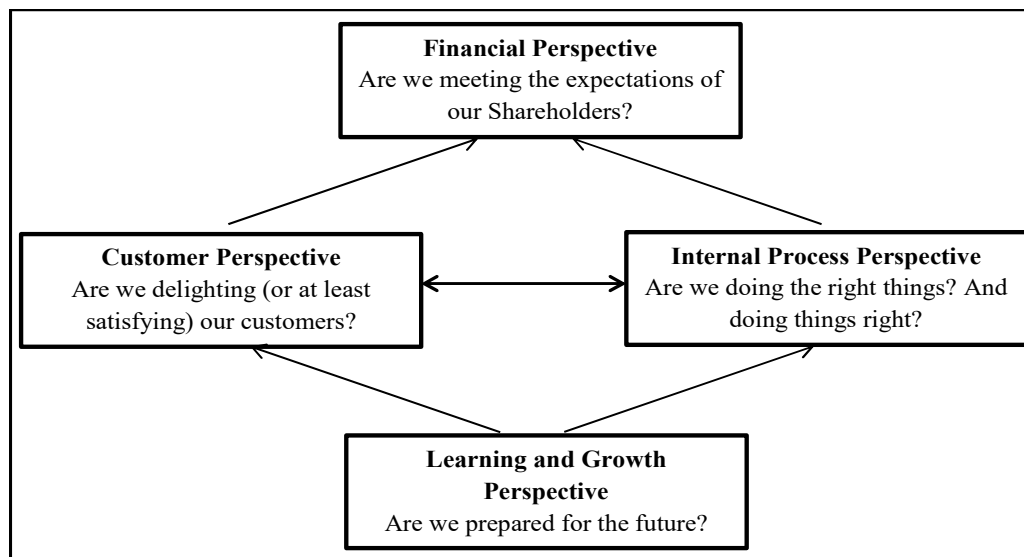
Financial Perspective
Are we meeting the expectations of our Shareholders?

Customer Perspective
Are we delighting (or at least satisfying) our customers?

Internal Process Perspective
Are we doing the right things? And doing things right?

Learning and Growth Perspective
Are we prepared for the future?